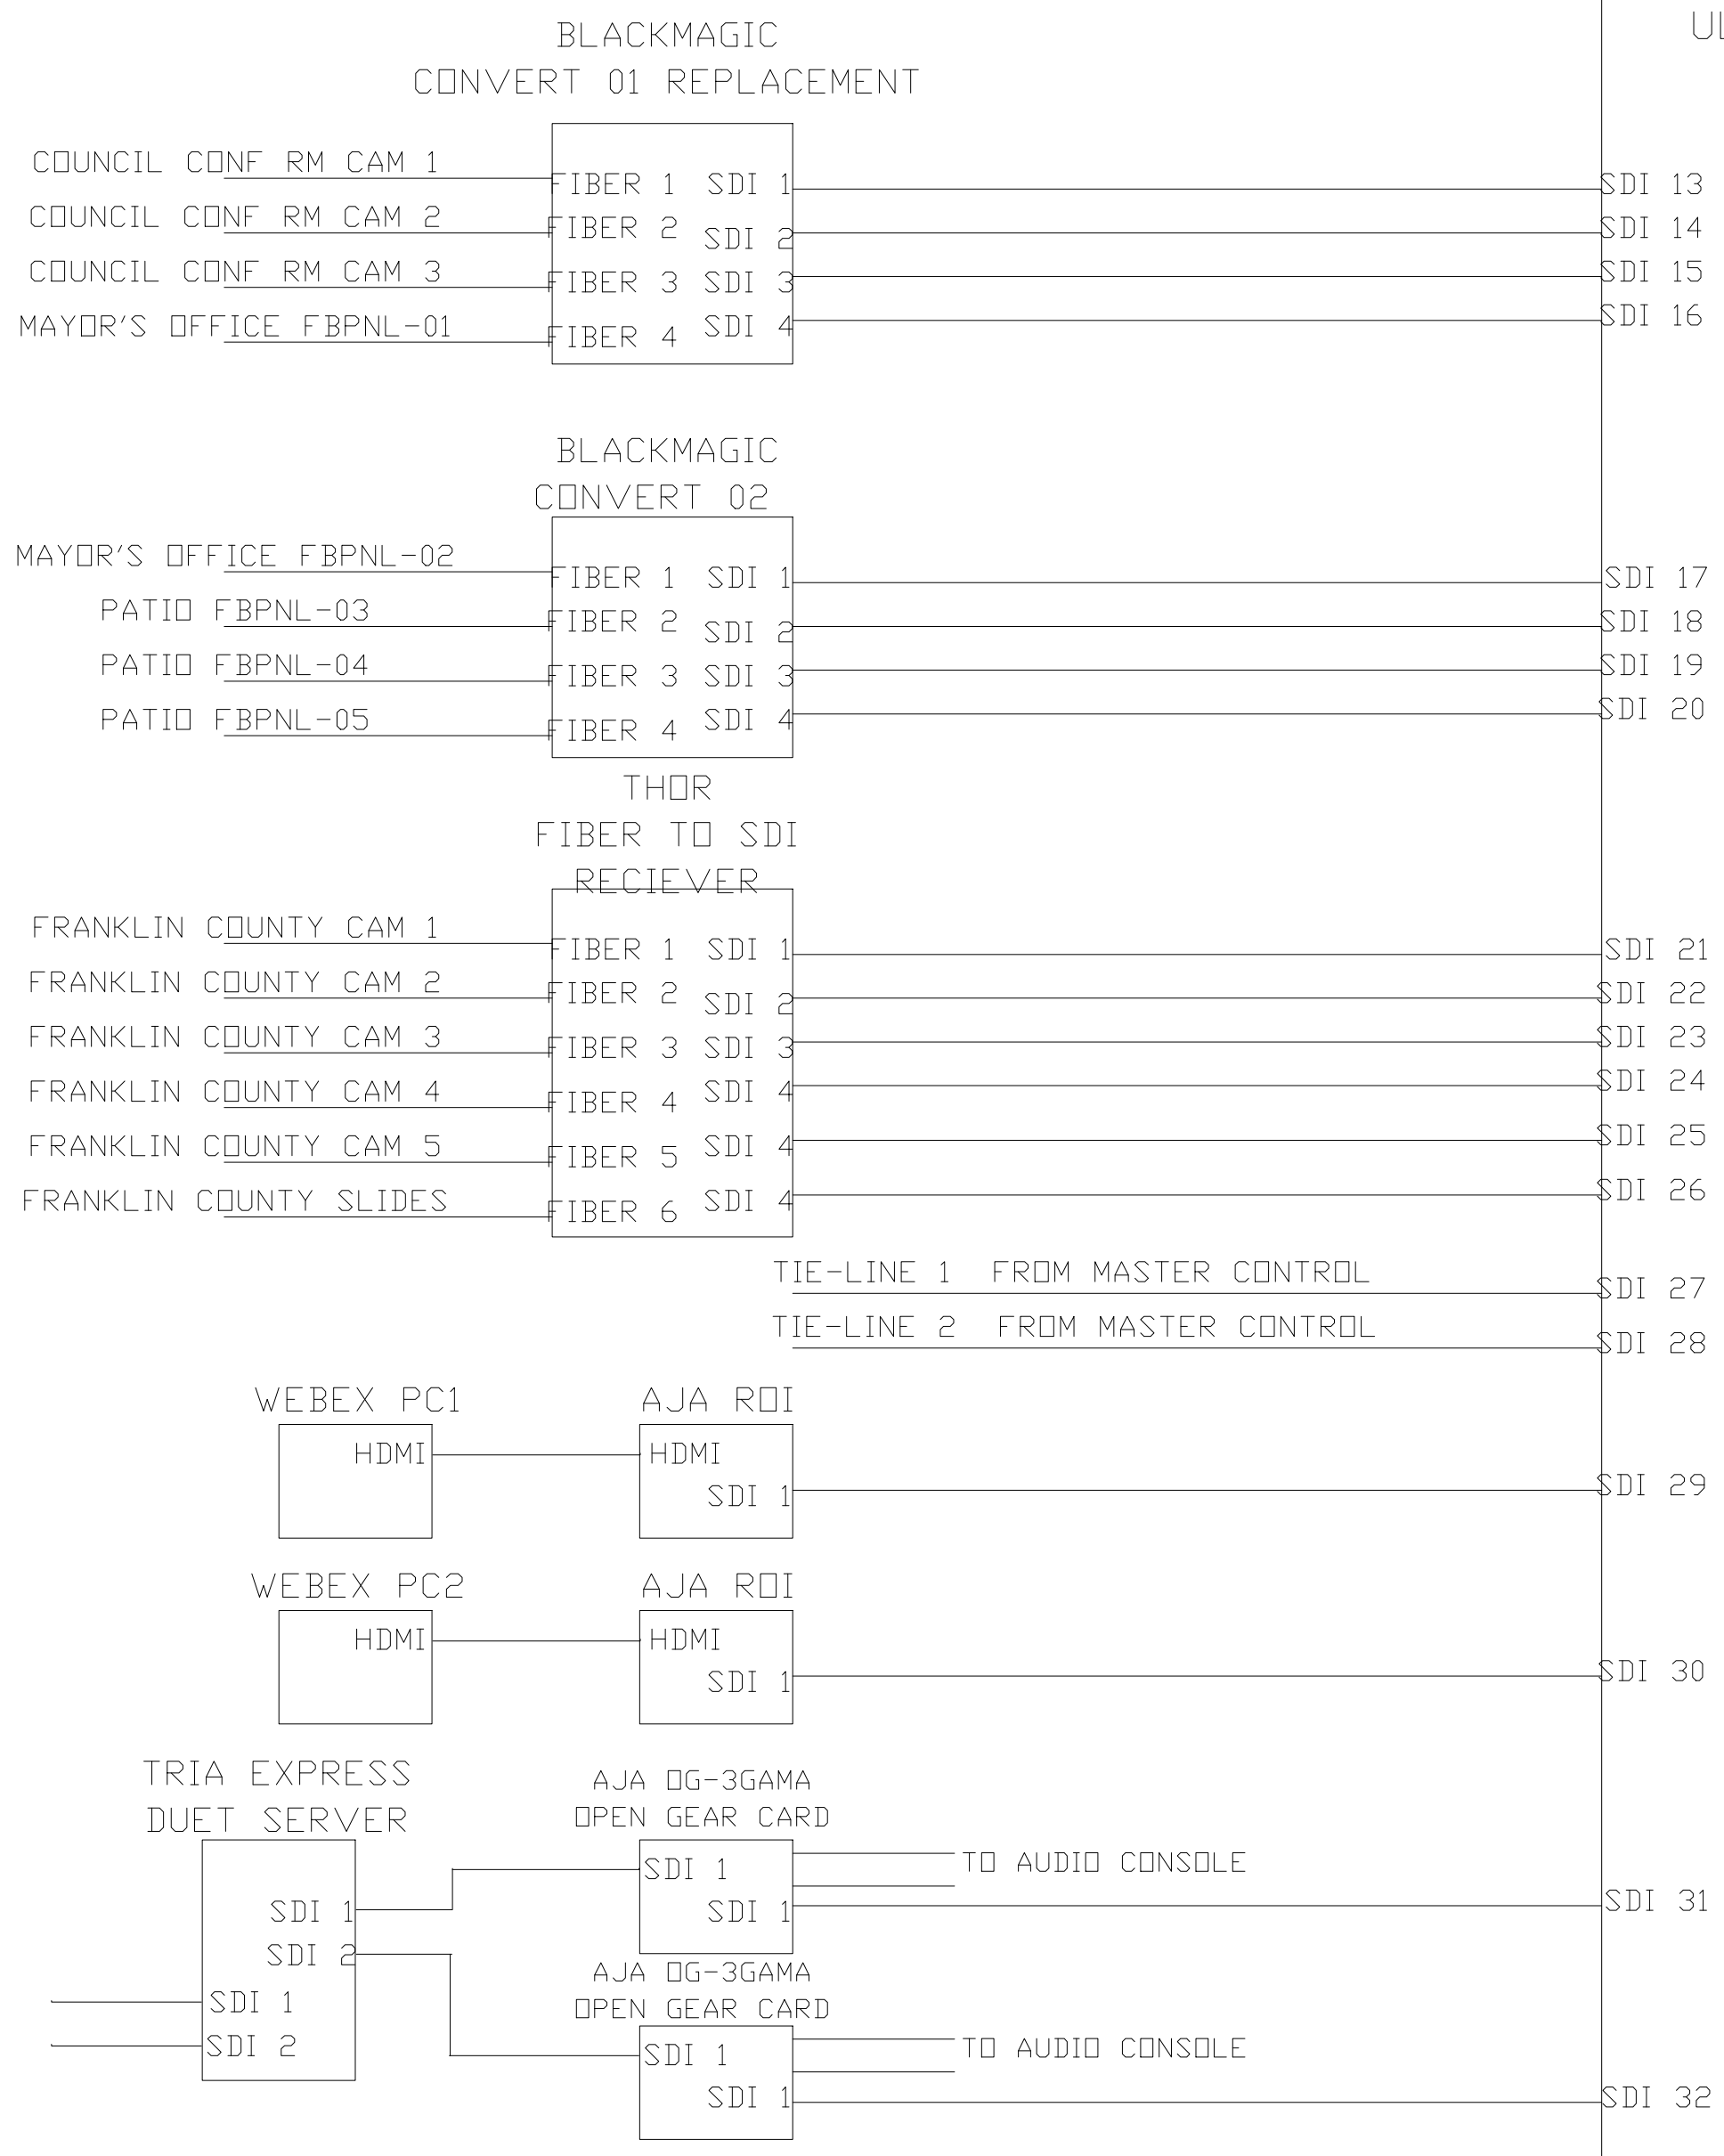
BLACKMAGIC
CONVERT 01 REPLACEMENT

U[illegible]

COUNCIL CONF RM CAM 1
COUNCIL CONF RM CAM 2
COUNCIL CONF RM CAM 3
MAYOR'S OFFICE FBPNL-01

FIBER 1 SDI 1
FIBER 2 SDI 2
FIBER 3 SDI 3
FIBER 4 SDI 4

SDI 13
SDI 14
SDI 15
SDI 16

BLACKMAGIC
CONVERT 02

MAYOR'S OFFICE FBPNL-02
PATIO FBPNL-03
PATIO FBPNL-04
PATIO FBPNL-05

FIBER 1 SDI 1
FIBER 2 SDI 2
FIBER 3 SDI 3
FIBER 4 SDI 4

SDI 17
SDI 18
SDI 19
SDI 20

THOR
FIBER TO SDI
RECIEVER

FRANKLIN COUNTY CAM 1
FRANKLIN COUNTY CAM 2
FRANKLIN COUNTY CAM 3
FRANKLIN COUNTY CAM 4
FRANKLIN COUNTY CAM 5
FRANKLIN COUNTY SLIDES

FIBER 1 SDI 1
FIBER 2 SDI 2
FIBER 3 SDI 3
FIBER 4 SDI 4
FIBER 5 SDI 4
FIBER 6 SDI 4

SDI 21
SDI 22
SDI 23
SDI 24
SDI 25
SDI 26

TIE-LINE 1 FROM MASTER CONTROL
SDI 27
TIE-LINE 2 FROM MASTER CONTROL
SDI 28

WEBEX PC1
HDMI
AJA ROI
HDMI
SDI 1
SDI 29

WEBEX PC2
HDMI
AJA ROI
HDMI
SDI 1
SDI 30

TRIA EXPRESS
DUET SERVER
SDI 1
SDI 2
SDI 1
SDI 2

AJA OG-3GAMA
OPEN GEAR CARD
SDI 1
SDI 1
TO AUDIO CONSOLE
SDI 31

AJA OG-3GAMA
OPEN GEAR CARD
SDI 1
SDI 1
TO AUDIO CONSOLE
SDI 32